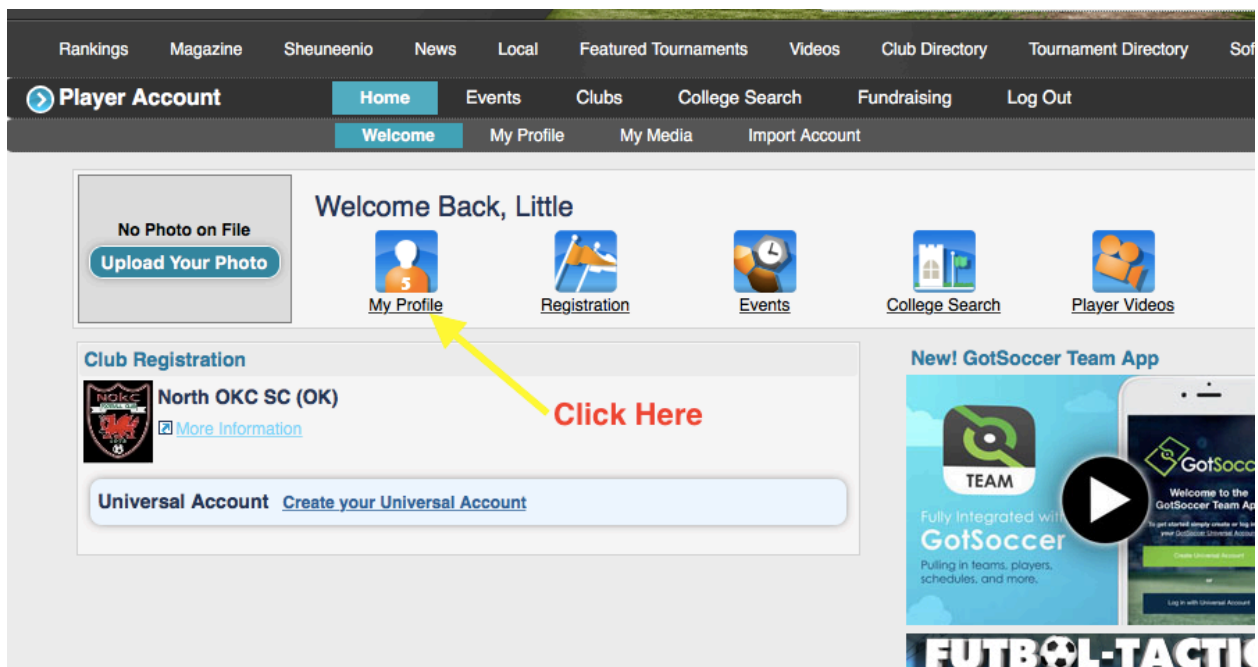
Rankings Magazine Sheuneenio News Local Featured Tournaments Videos Club Directory Tournament Directory Sof

Player Account

Home Events Clubs College Search Fundraising Log Out

Welcome My Profile My Media Import Account

No Photo on File

Upload Your Photo

Welcome Back, Little

My Profile

Registration

Events

College Search

Player Videos

Club Registration

North OKC SC (OK)

More Information

Click Here

Universal Account Create your Universal Account

New! GotSoccer Team App

TEAM

Fully Integrated with GotSoccer

Pulling in teams, players, schedules, and more.

GotSocc

Welcome to the GotSoccer Team Ap

FUTBOL-TACTI